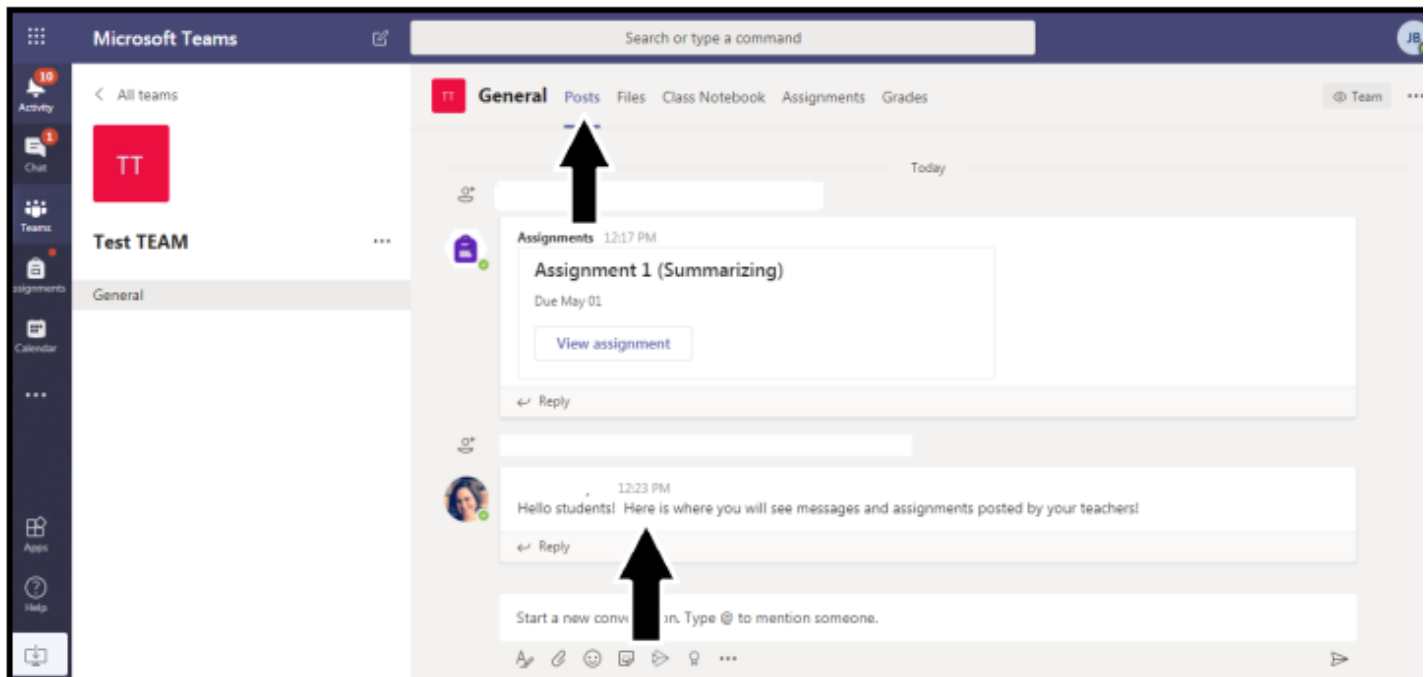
Microsoft Teams

Search or type a command

JB

10
Activity

1
Chat

Teams

ssignments

Calendar

...

Apps

Help

< All teams

TT

Test TEAM ...

General

TT General Posts Files Class Notebook Assignments Grades

Team ...

Today

Assignments 12:17 PM

Assignment 1 (Summarizing)

Due May 01

View assignment

Reply

12:23 PM

Hello students! Here is where you will see messages and assignments posted by your teachers!

Reply

Start a new conve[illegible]n. Type @ to mention someone.

...